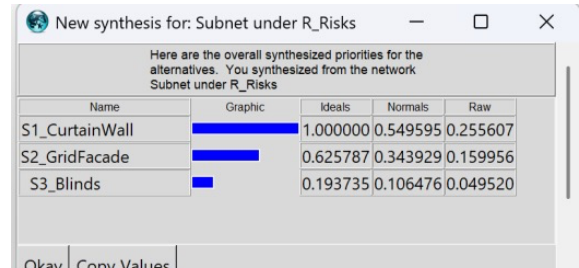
New synthesis for: Subnet under R_Risks

Here are the overall synthesized priorities for the alternatives. You synthesized from the network Subnet under R_Risks

| Name | Graphic | Ideals | Normals | Raw |
|---|---|---|---|---|
| S1_CurtainWall | | 1.000000 | 0.549595 | 0.255607 |
| S2_GridFacade | | 0.625787 | 0.343929 | 0.159956 |
| S3_Blinds | | 0.193735 | 0.106476 | 0.049520 |

Okay Copy Values